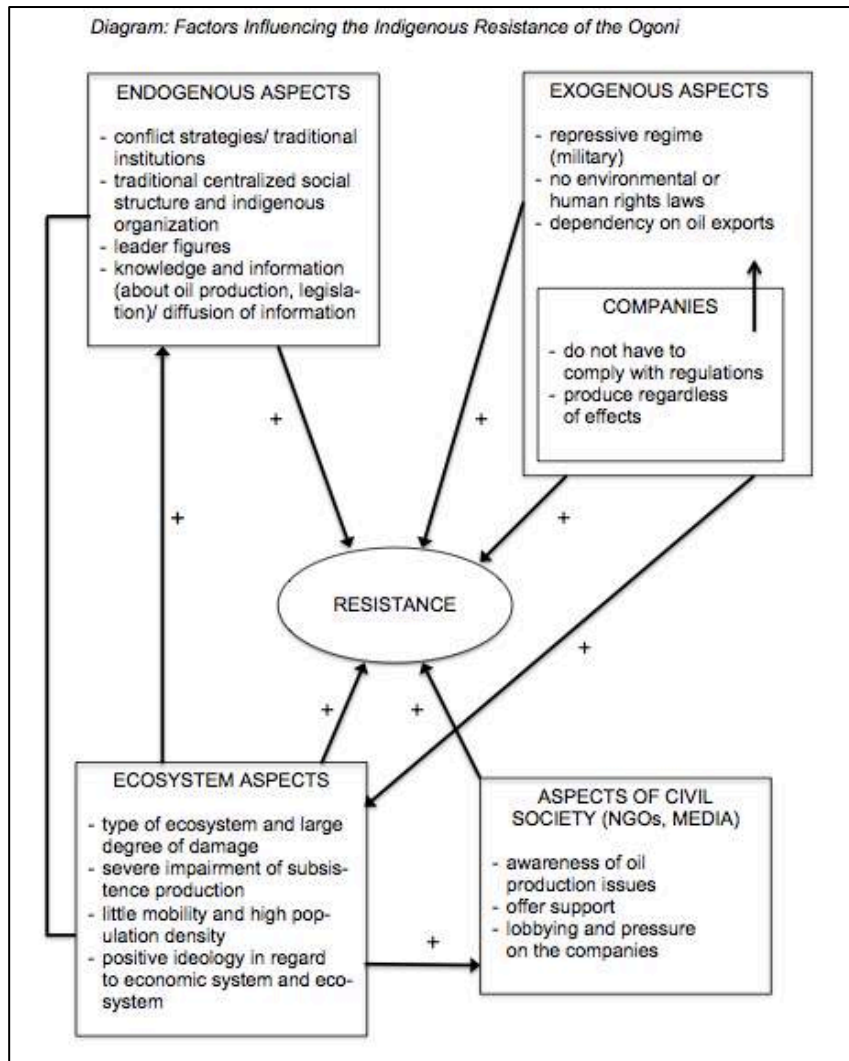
Diagram: Factors Influencing the Indigenous Resistance of the Ogoni

ENDOGENOUS ASPECTS

- conflict strategies/ traditional institutions
- traditional centralized social structure and indigenous organization
- leader figures
- knowledge and information (about oil production, legislation)/ diffusion of information

EXOGENOUS ASPECTS

- repressive regime (military)
- no environmental or human rights laws
- dependency on oil exports

COMPANIES

- do not have to comply with regulations
- produce regardless of effects

+

+

+

+

RESISTANCE

+

+

+

ECOSYSTEM ASPECTS

- type of ecosystem and large degree of damage
- severe impairment of subsistence production
- little mobility and high population density
- positive ideology in regard to economic system and ecosystem

+

ASPECTS OF CIVIL SOCIETY (NGOs, MEDIA)

- awareness of oil production issues
- offer support
- lobbying and pressure on the companies